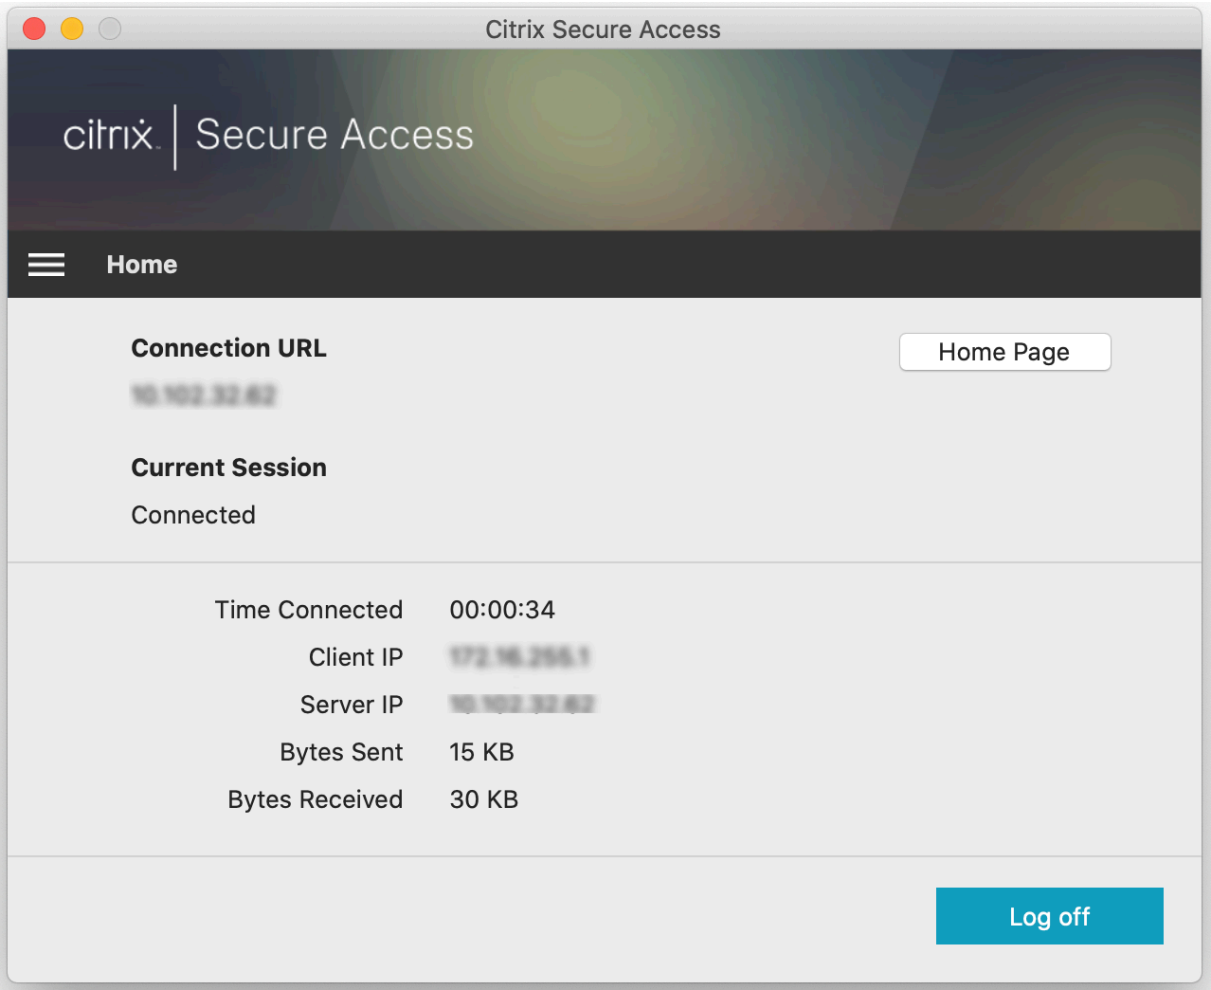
Citrix Secure Access

citrix | Secure Access

Home

Connection URL

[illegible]

Home Page

Current Session

Connected

| | |
|---|---|
| Time Connected | 00:00:34 |
| Client IP | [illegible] |
| Server IP | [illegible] |
| Bytes Sent | 15 KB |
| Bytes Received | 30 KB |

Log off